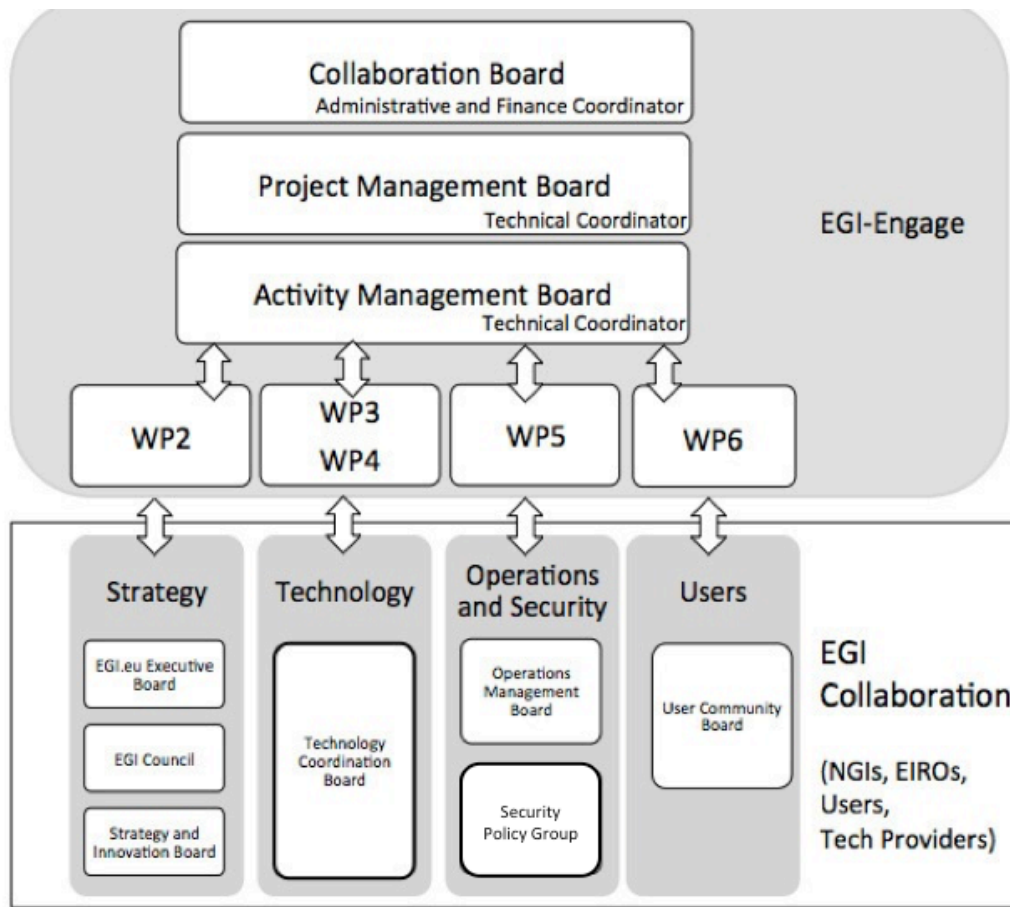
Collaboration Board
Administrative and Finance Coordinator

Project Management Board
Technical Coordinator

Activity Management Board
Technical Coordinator

EGI-Engage

WP2

WP3
WP4

WP5

WP6

Strategy

EGI.eu Executive Board

EGI Council

Strategy and Innovation Board

Technology

Technology Coordination Board

Operations and Security

Operations Management Board

Security Policy Group

Users

User Community Board

EGI Collaboration

(NGIs, EIROs, Users, Tech Providers)